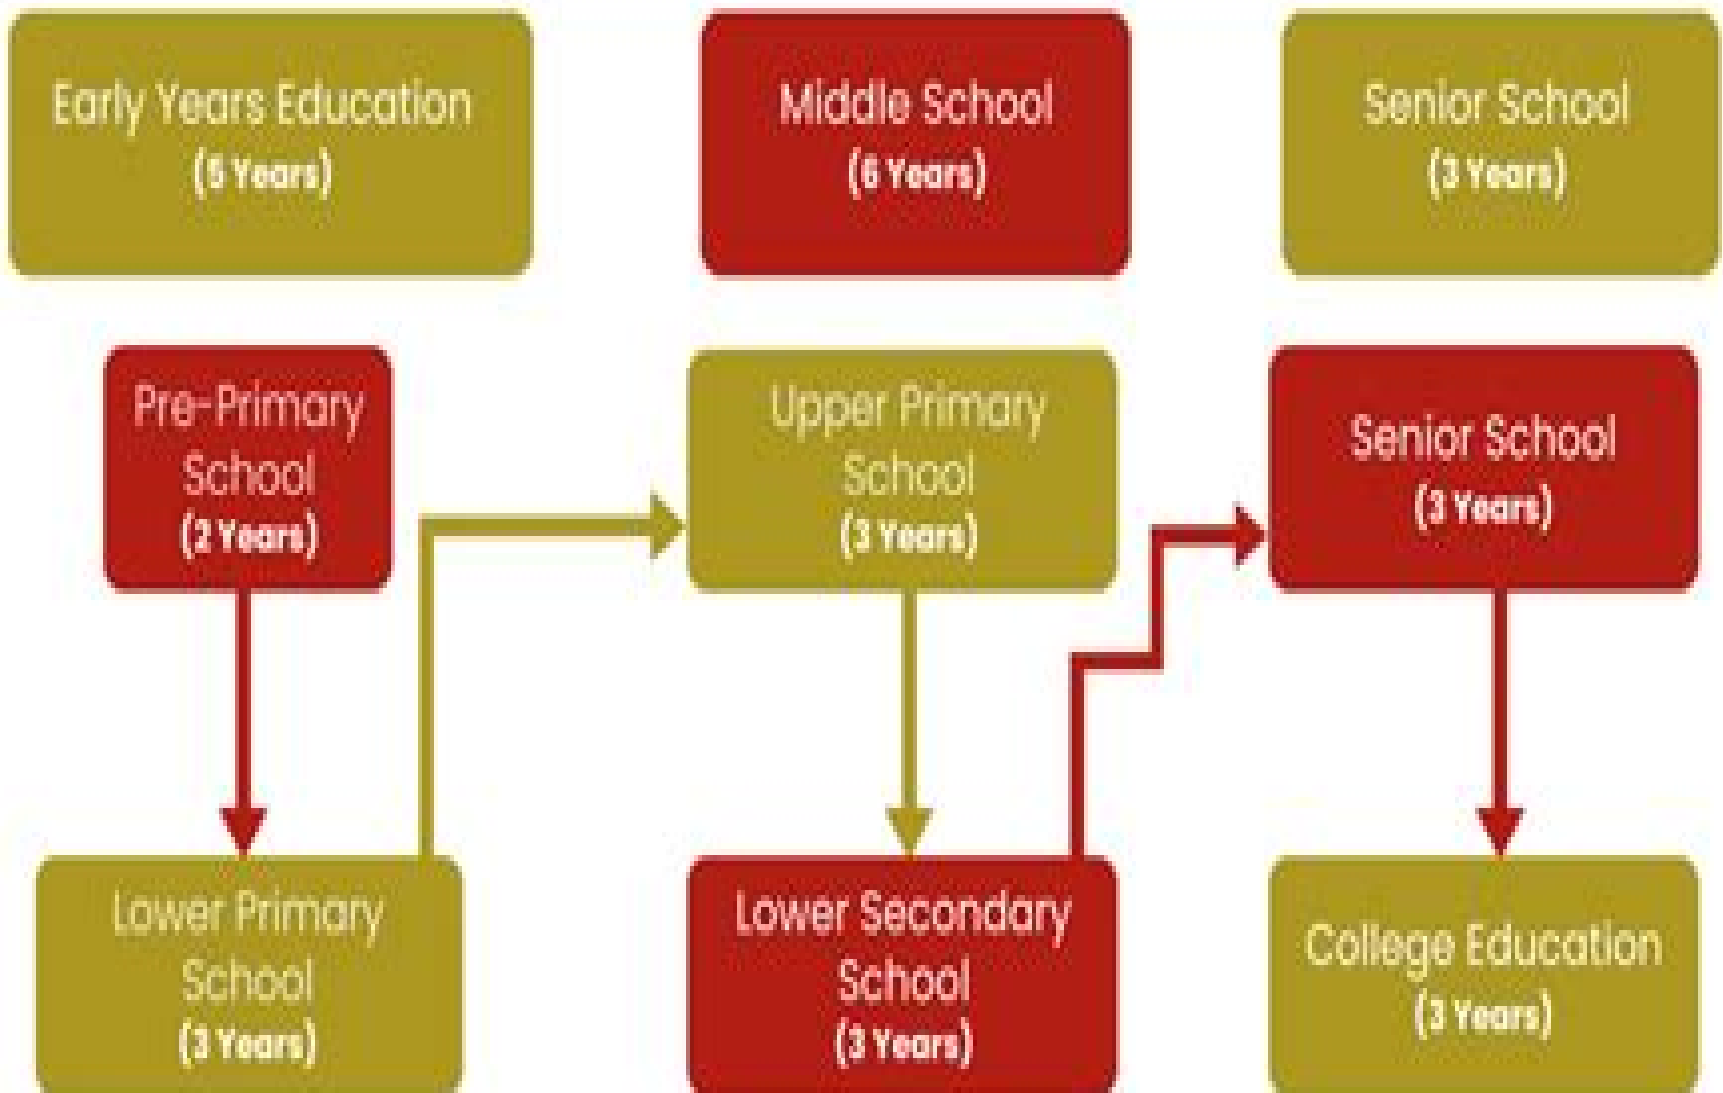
Early Years Education
(5 Years)

Middle School
(6 Years)

Senior School
(3 Years)

Pre-Primary School
(2 Years)

Upper Primary School
(3 Years)

Senior School
(3 Years)

Lower Primary School
(3 Years)

Lower Secondary School
(3 Years)

College Education
(3 Years)